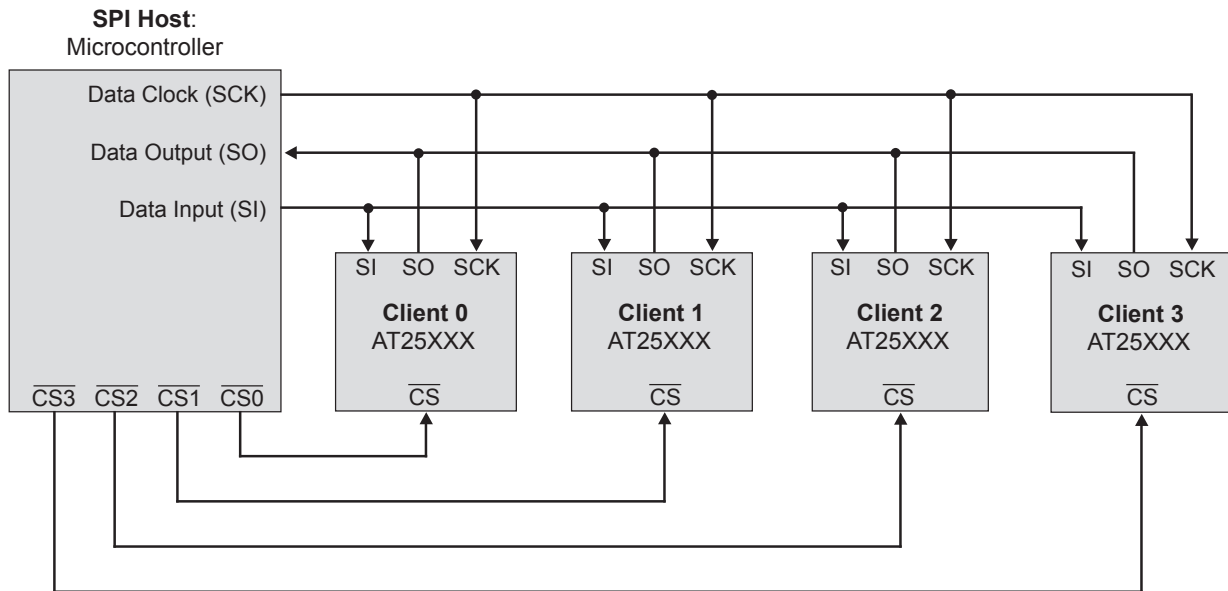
**SPI Host**:
Microcontroller

Data Clock (SCK)

Data Output (SO)

Data Input (SI)

$\overline{CS3}$ $\overline{CS2}$ $\overline{CS1}$ $\overline{CS0}$

SI SO SCK

**Client 0**
AT25XXX

$\overline{CS}$

SI SO SCK

**Client 1**
AT25XXX

$\overline{CS}$

SI SO SCK

**Client 2**
AT25XXX

$\overline{CS}$

SI SO SCK

**Client 3**
AT25XXX

$\overline{CS}$